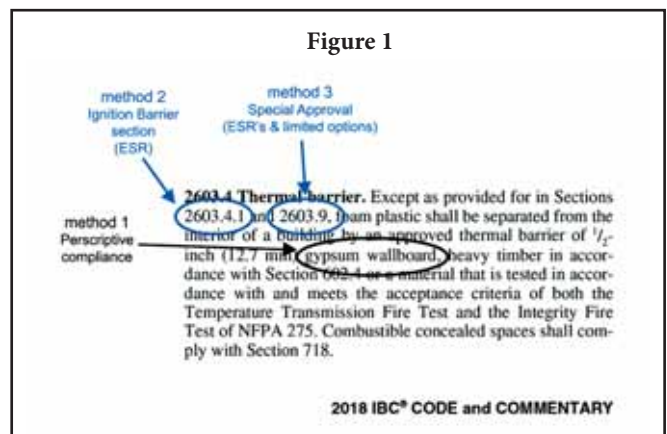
Figure 1

method 2
Ignition Barrier
section
(ESR)

method 3
Special Approval
(ESR's & limited options)

method 1
Perscriptive
compliance

2603.4 Thermal barrier. Except as provided for in Sections 2603.4.1 and 2603.9, foam plastic shall be separated from the interior of a building by an approved thermal barrier of $^1/_2$-inch (12.7 mm) gypsum wallboard, heavy timber in accordance with Section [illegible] or a material that is tested in accordance with and meets the acceptance criteria of both the Temperature Transmission Fire Test and the Integrity Fire Test of NFPA 275. Combustible concealed spaces shall comply with Section 718.

2018 IBC® CODE and COMMENTARY